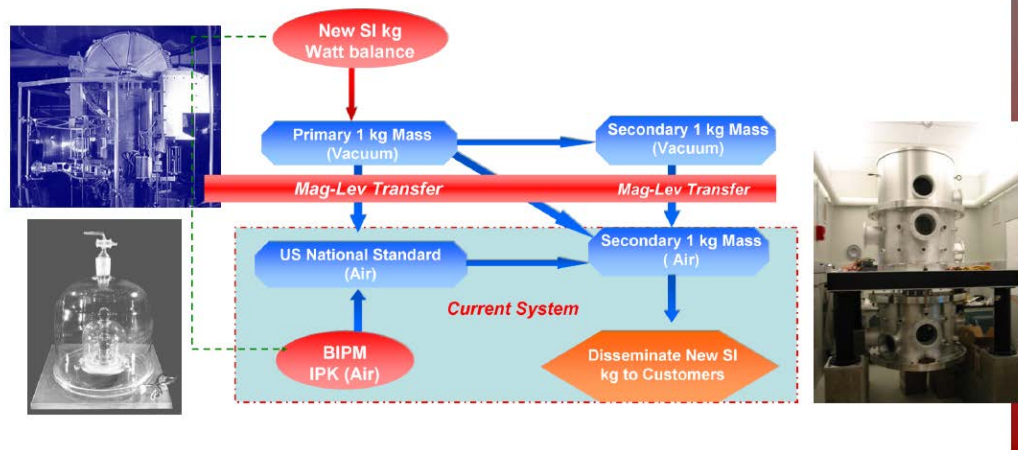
New SI kg
Watt balance

Primary 1 kg Mass
(Vacuum)

Secondary 1 kg Mass
(Vacuum)

Mag-Lev Transfer

Mag-Lev Transfer

US National Standard
(Air)

Secondary 1 kg Mass
( Air)

Current System

BIPM
IPK (Air)

Disseminate New SI
kg to Customers